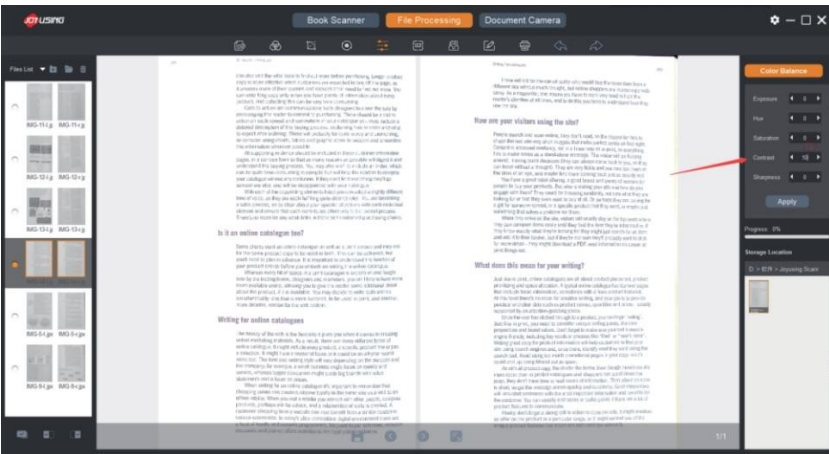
JOYUSING

Book Scanner

File Processing

Document Camera

Files List

IMG-11-L.jpg

IMG-11-r.jpg

IMG-12-L.jpg

IMG-12-r.jpg

IMG-13-L.jpg

IMG-13-r.jpg

IMG-8-L.jpg

IMG-8-r.jpg

IMG-9-L.jpg

IMG-9-r.jpg

Is it an online catalogue too?

Writing for online catalogues

How are your visitors using the site?

What does this mean for your writing?

1/1

Color Balance

Exposure

0

Hue

0

Saturation

0

Contrast

10

Sharpness

0

Apply

Progress: 0%

Storage Location

D:\软件\Joyusing Scan